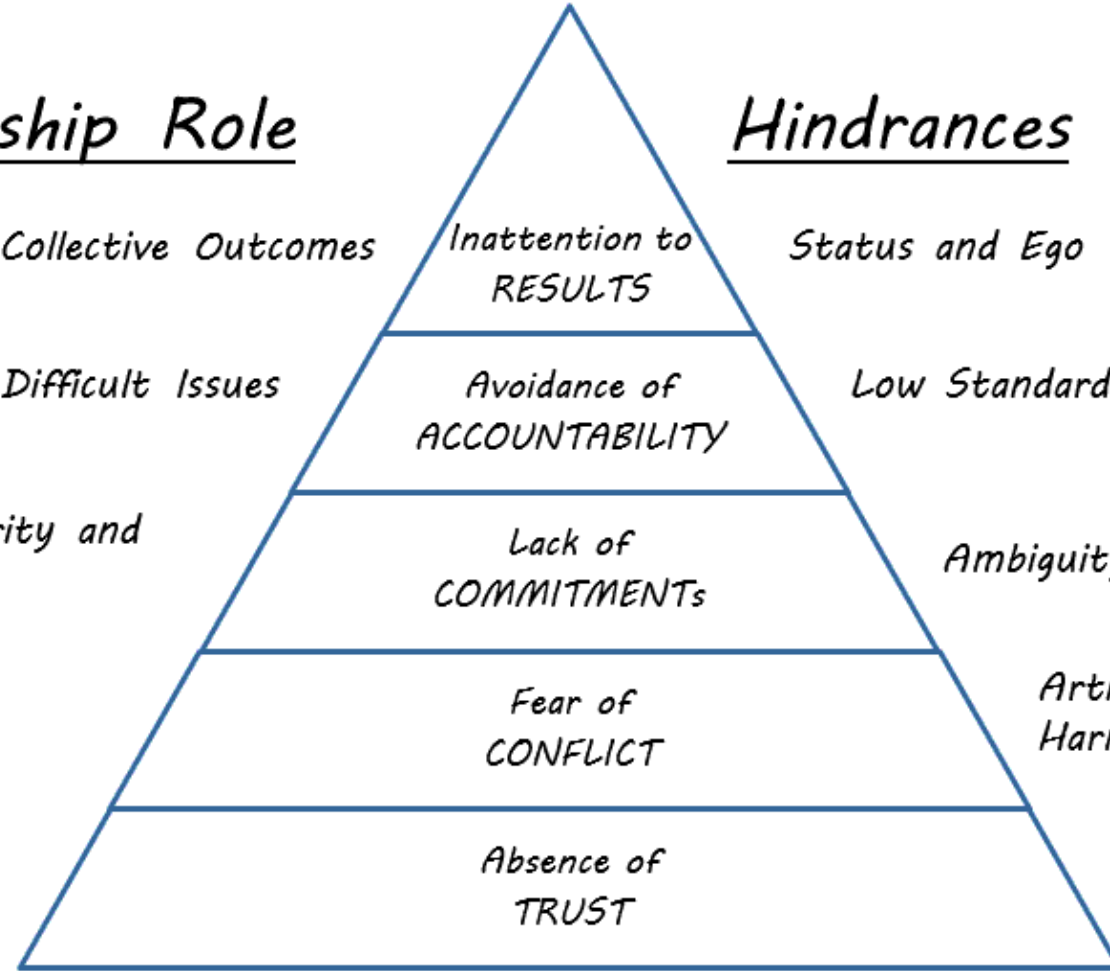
ship Role

Hindrances

Collective Outcomes

Inattention to RESULTS

Status and Ego

Difficult Issues

Avoidance of ACCOUNTABILITY

Low Standard

rity and

Lack of COMMITMENTs

Ambiguity

Fear of CONFLICT

Arti Harr

Absence of TRUST